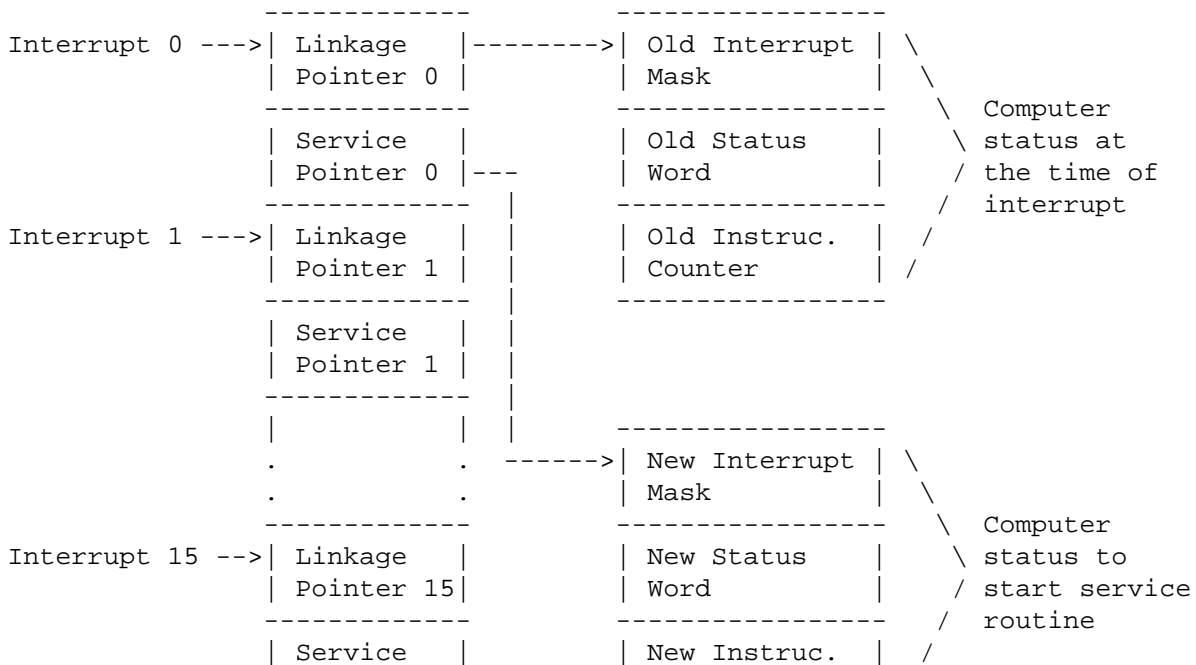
Interrupt 0 ---> Linkage Pointer 0

Service Pointer 0

Interrupt 1 ---> Linkage Pointer 1

Service Pointer 1

.
.

Interrupt 15 --> Linkage Pointer 15

Service

Old Interrupt Mask

Old Status Word

Old Instruc. Counter

Computer status at the time of interrupt

New Interrupt Mask

New Status Word

New Instruc.

Computer status to start service routine